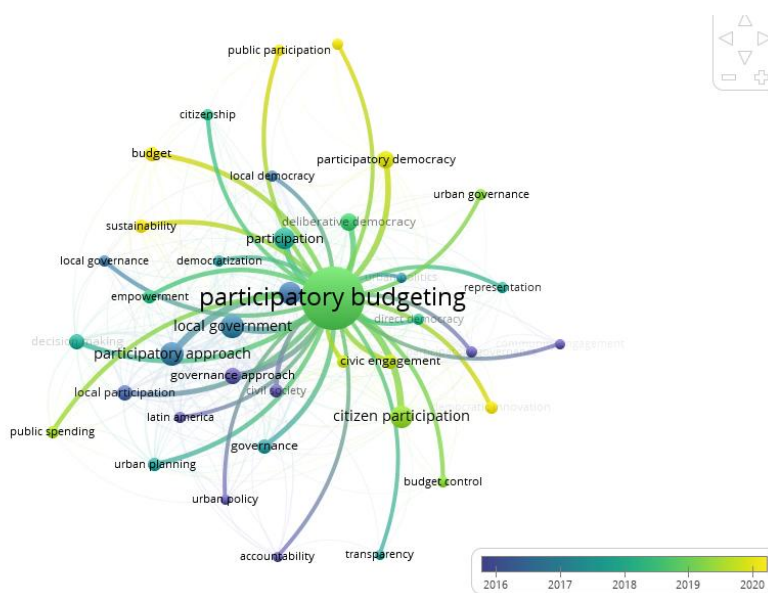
public participation
citizenship
budget
participatory democracy
local democracy
urban governance
deliberative democracy
sustainability
participation
local governance
democratization
urban politics
representation
empowerment
participatory budgeting
direct democracy
local government
decision making
participatory approach
community engagement
civic engagement
governance approach
local participation
civil society
democratic innovation
latin america
citizen participation
public spending
governance
urban planning
budget control
urban policy
accountability
transparency
2016
2017
2018
2019
2020